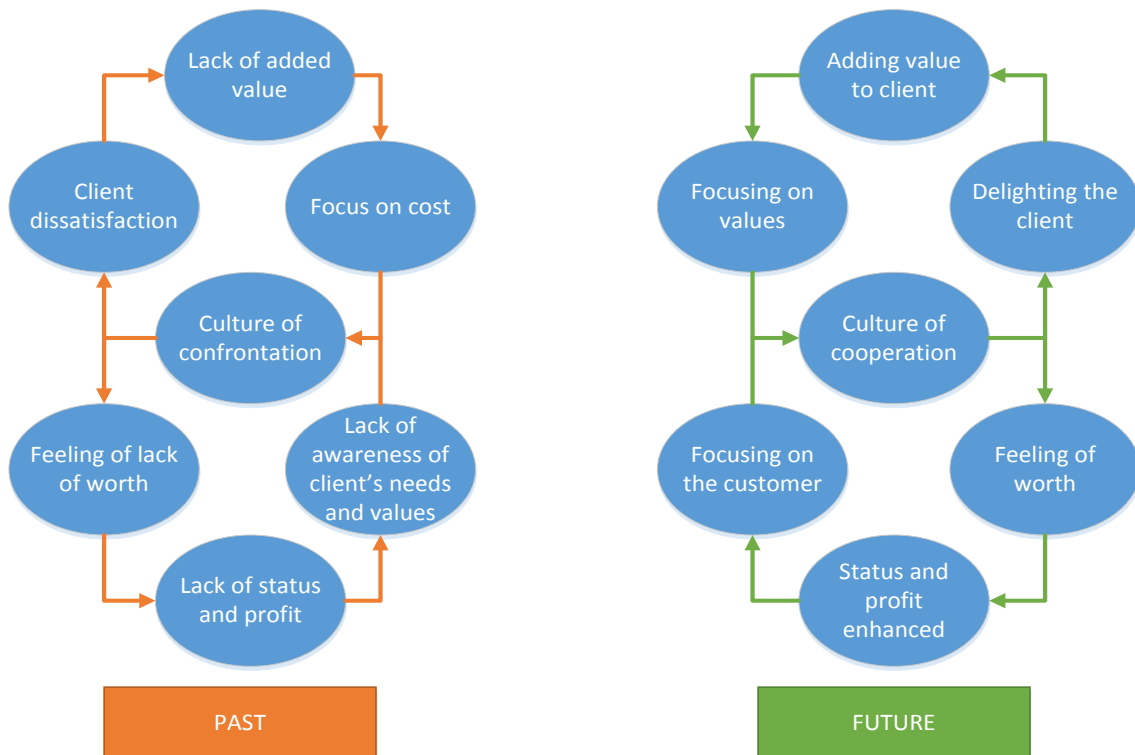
Lack of added value

Focus on cost

Client dissatisfaction

Culture of confrontation

Feeling of lack of worth

Lack of awareness of client's needs and values

Lack of status and profit

PAST

Adding value to client

Focusing on values

Delighting the client

Culture of cooperation

Focusing on the customer

Feeling of worth

Status and profit enhanced

FUTURE